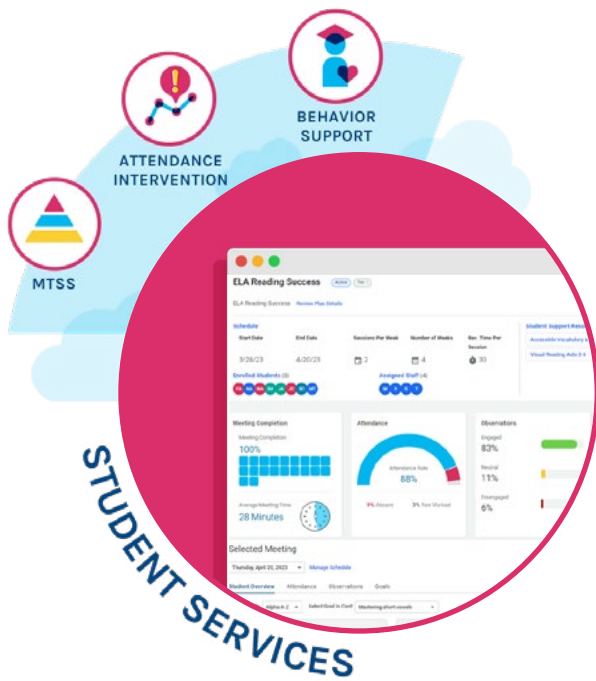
BEHAVIOR SUPPORT

ATTENDANCE INTERVENTION

MTSS

ELA Reading Success Active Tier 1

ELA Reading Success Review Plan Details

Schedule

Start Date 3/26/23

End Date 4/20/23

Sessions Per Week 2

Number of Weeks 4

Est. Time Per Session 30

Student Support Resources

Accessible Vocabulary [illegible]

Visual Reading Aids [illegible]

Enrolled Students (8)

Assigned Staff (4)

Meeting Completion

Meeting Completion 100%

Average Meeting Time 28 Minutes

Attendance

Attendance Rate 88%

9% Absent 3% Not Marked

Observations

Engaged 83%

Neutral 11%

Disengaged 6%

Selected Meeting

Thursday, April 20, 2023

Manage Schedule

Student Overview Attendance Observations Goals

Alpha A-Z Select Goal in Card Mastering short vowels

STUDENT SERVICES